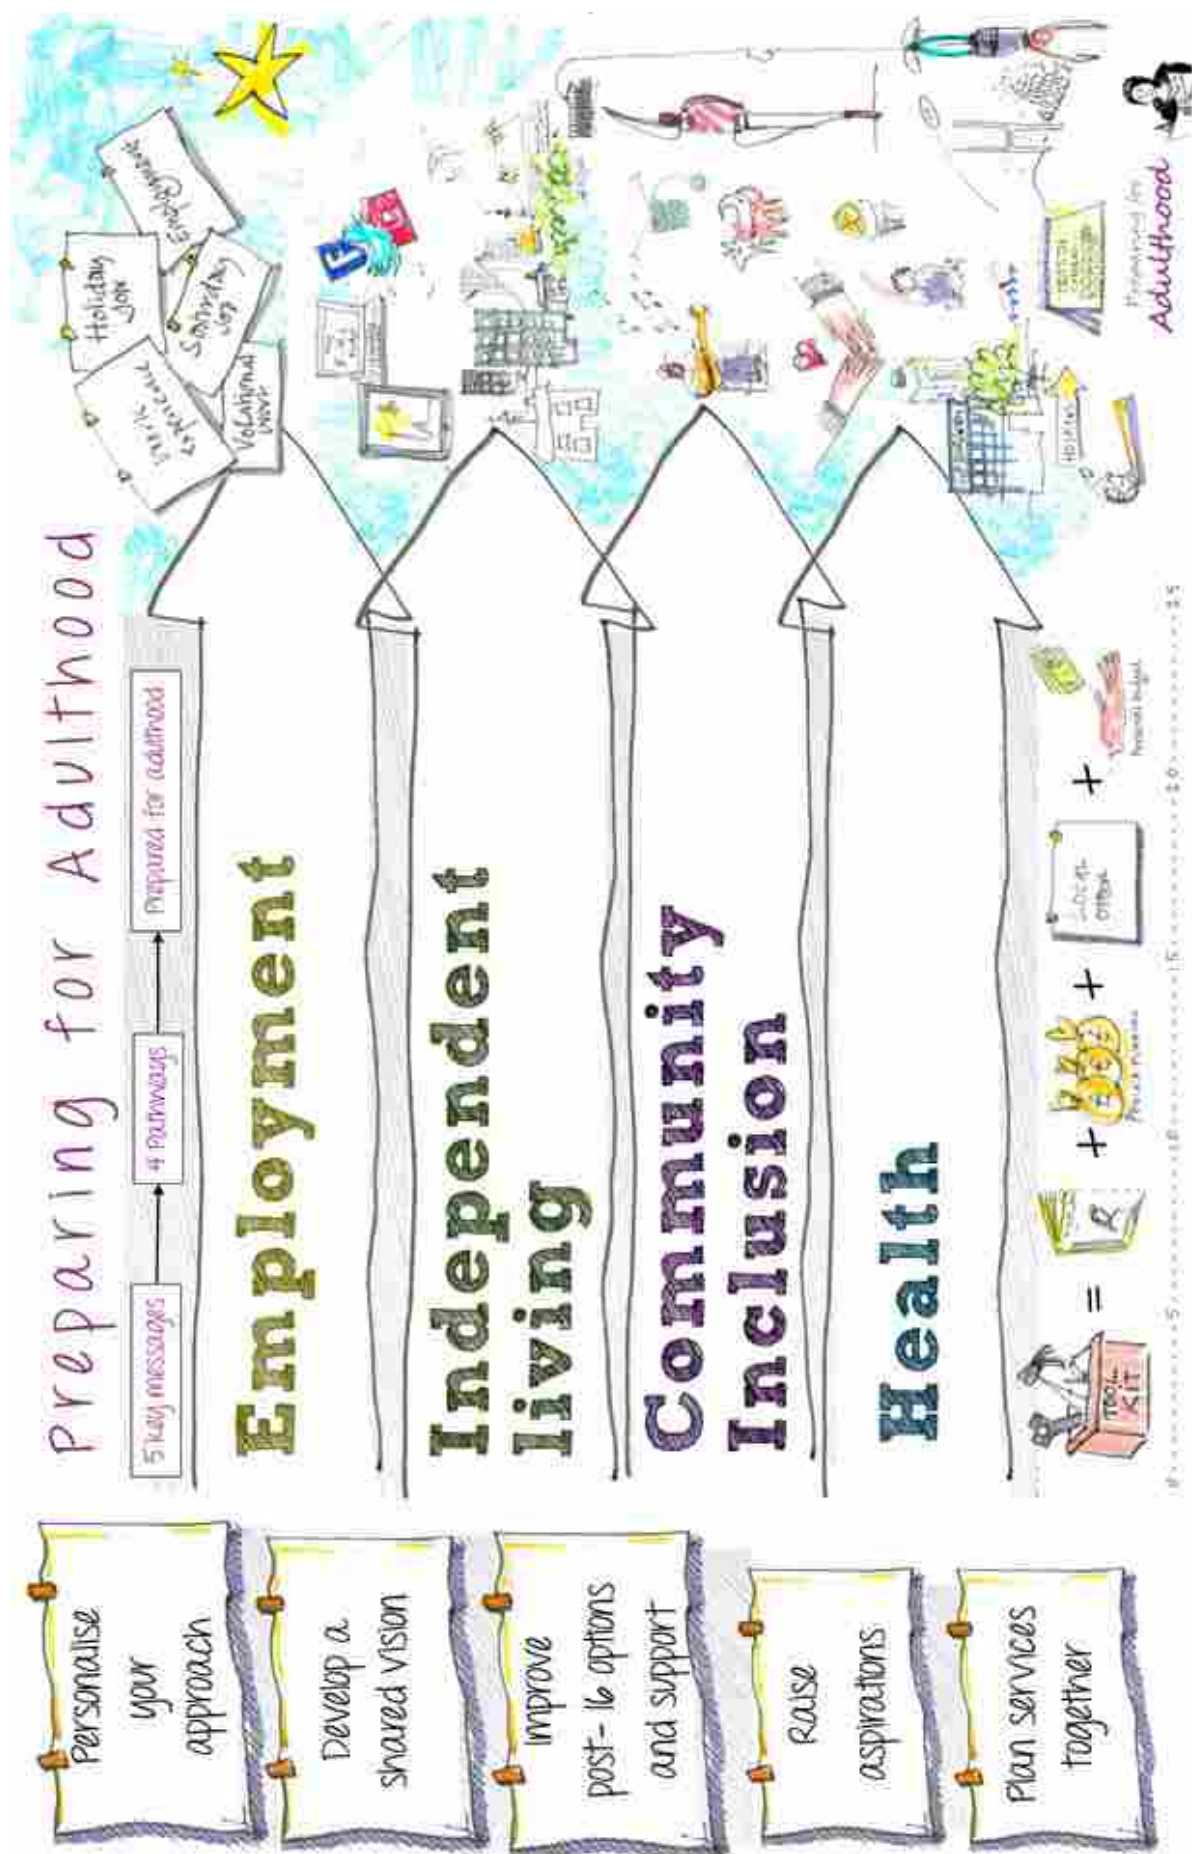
Preparing for Adulthood

5 key messages → 4 Pathways → Prepared for adulthood

Employment

Independent living

Community Inclusion

Health

Personalise your approach

Develop a shared vision

Improve post-16 options and support

Raise aspirations

Plan services together

Holiday job

Saturday job

Employment

Work experience

Voluntary work

TOOL KIT = + + + Local offer +

Personal budget

Prepared for Adulthood

HOSPITAL